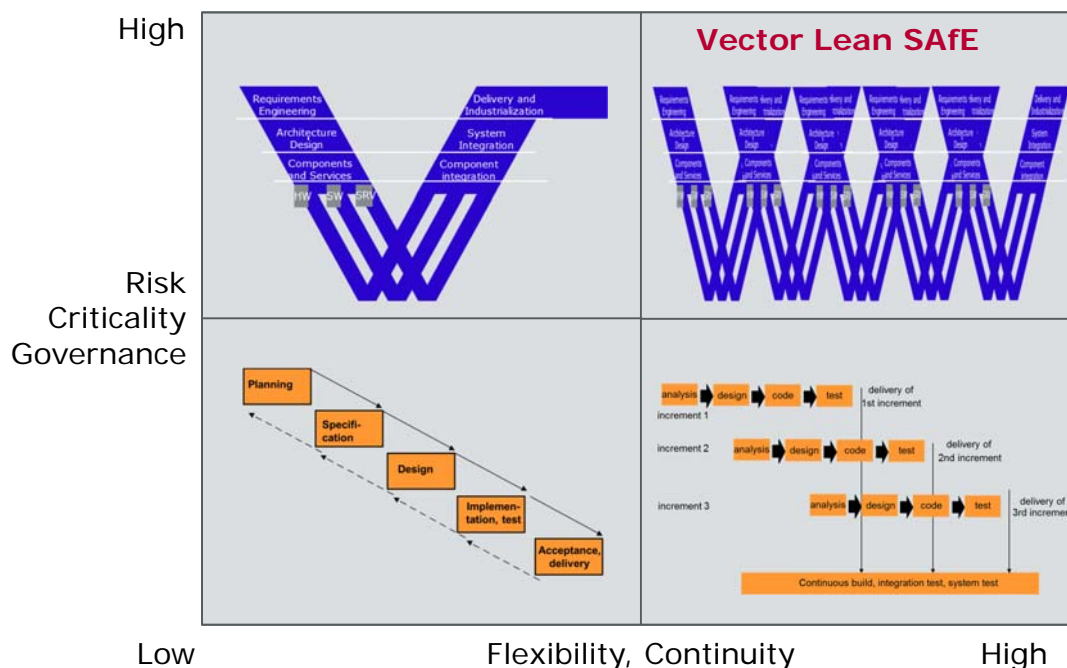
High

Vector Lean SAfE

Requirements Engineering
Architecture Design
Components and Services
HW SW SRV
Delivery and Industrialization
System Integration
Component integration

Requirements Engineering
Architecture Design
Components and Services
Requirements Engineering
Delivery and Industrialization
Architecture Design
Components and Services
Requirements Engineering
Delivery and Industrialization
Architecture Design
Components and Services
Requirements Engineering
Delivery and Industrialization
Architecture Design
Components and Services
Requirements Engineering
Delivery and Industrialization
Architecture Design
Components and Services
Delivery and Industrialization
System Integration
Component integration

Risk
Criticality
Governance

Planning
Specification
Design
Implementation, test
Acceptance, delivery

analysis design code test
delivery of 1st increment
increment 1
increment 2
analysis design code test
delivery of 2nd increment
increment 3
analysis design code test
delivery of 3rd increme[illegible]
Continuous build, integration test, system test

Low
Flexibility, Continuity
High